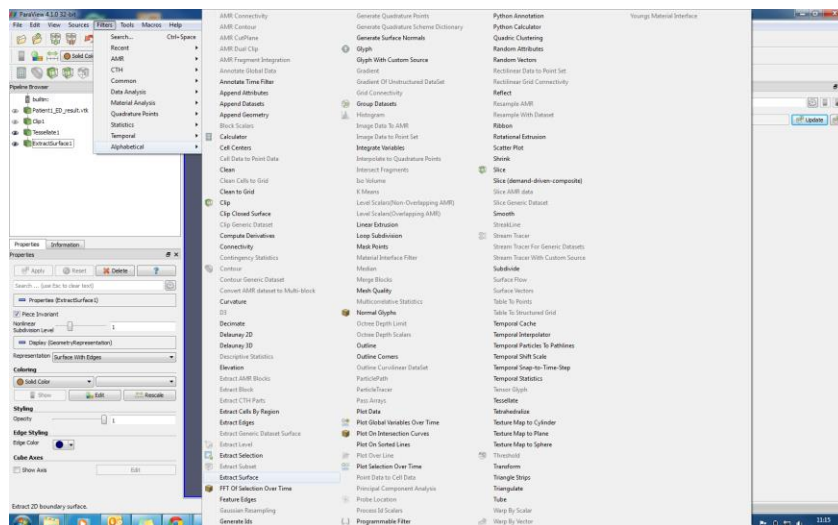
ParaView 4.1.0 32-bit

File Edit View Sources Filters Tools Macros Help

Search... Ctrl+Space
Recent
AMR
CTH
Common
Data Analysis
Material Analysis
Quadrature Points
Statistics
Temporal
Alphabetical

Pipeline Browser
builtin:
Patient1_ED_result.vtk
Clip1
Tessellate1
ExtractSurface1

Properties Information
Properties
Apply Reset Delete ?
Search ... (use Esc to clear text)
Properties (ExtractSurface1)
Piece Invariant
Nonlinear Subdivision Level 1
Display (GeometryRepresentation)
Representation Surface With Edges
Coloring
Solid Color
Show Edit Rescale
Styling
Opacity 1
Edge Styling
Edge Color
Cube Axes
Show Axis Edit

Extract 2D boundary surface.

AMR Connectivity
AMR Contour
AMR CutPlane
AMR Dual Clip
AMR Fragment Integration
Annotate Global Data
Annotate Time Filter
Append Attributes
Append Datasets
Append Geometry
Block Scalars
Calculator
Cell Centers
Cell Data to Point Data
Clean
Clean Cells to Grid
Clean to Grid
Clip
Clip Closed Surface
Clip Generic Dataset
Compute Derivatives
Connectivity
Contingency Statistics
Contour
Contour Generic Dataset
Convert AMR dataset to Multi-block
Curvature
D3
Decimate
Delaunay 2D
Delaunay 3D
Descriptive Statistics
Elevation
Extract AMR Blocks
Extract Block
Extract CTH Parts
Extract Cells By Region
Extract Edges
Extract Generic Dataset Surface
Extract Level
Extract Selection
Extract Subset
Extract Surface
FFT Of Selection Over Time
Feature Edges
Gaussian Resampling
Generate Ids

Generate Quadrature Points
Generate Quadrature Scheme Dictionary
Generate Surface Normals
Glyph
Glyph With Custom Source
Gradient
Gradient Of Unstructured DataSet
Grid Connectivity
Group Datasets
Histogram
Image Data To AMR
Image Data to Point Set
Integrate Variables
Interpolate to Quadrature Points
Intersect Fragments
Iso Volume
K Means
Level Scalars(Non-Overlapping AMR)
Level Scalars(Overlapping AMR)
Linear Extrusion
Loop Subdivision
Mask Points
Material Interface Filter
Median
Merge Blocks
Mesh Quality
Multicorrelative Statistics
Normal Glyphs
Octree Depth Limit
Octree Depth Scalars
Outline
Outline Corners
Outline Curvilinear DataSet
ParticlePath
ParticleTracer
Pass Arrays
Plot Data
Plot Global Variables Over Time
Plot On Intersection Curves
Plot On Sorted Lines
Plot Over Line
Plot Selection Over Time
Point Data to Cell Data
Principal Component Analysis
Probe Location
Process Id Scalars
Programmable Filter

Python Annotation
Python Calculator
Quadric Clustering
Random Attributes
Random Vectors
Rectilinear Data to Point Set
Rectilinear Grid Connectivity
Reflect
Resample AMR
Resample With Dataset
Ribbon
Rotational Extrusion
Scatter Plot
Shrink
Slice
Slice (demand-driven-composite)
Slice AMR data
Slice Generic Dataset
Smooth
StreamLine
Stream Tracer
Stream Tracer For Generic Datasets
Stream Tracer With Custom Source
Subdivide
Surface Flow
Surface Vectors
Table To Points
Table To Structured Grid
Temporal Cache
Temporal Interpolator
Temporal Particles To Pathlines
Temporal Shift Scale
Temporal Snap-to-Time-Step
Temporal Statistics
Tensor Glyph
Tessellate
Tetrahedralize
Texture Map to Cylinder
Texture Map to Plane
Texture Map to Sphere
Threshold
Transform
Triangle Strips
Triangulate
Tube
Warp By Scalar
Warp By Vector

Youngs Material Interface

Update

11:15